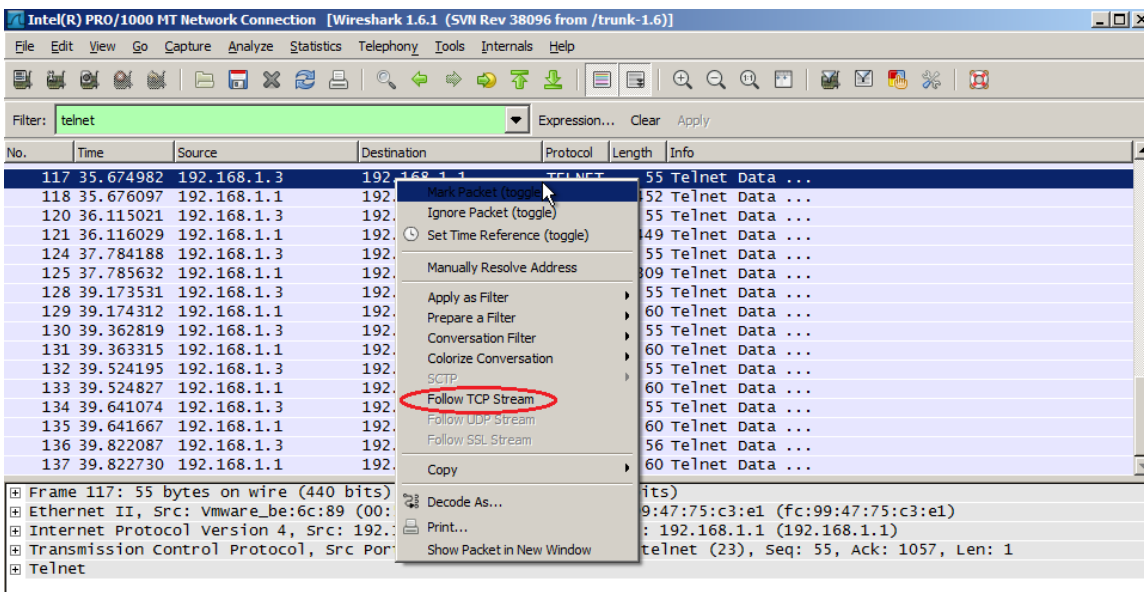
Intel(R) PRO/1000 MT Network Connection [Wireshark 1.6.1 (SVN Rev 38096 from /trunk-1.6)]

File Edit View Go Capture Analyze Statistics Telephony Tools Internals Help

Filter: telnet Expression... Clear Apply

| No. | Time | Source | Destination | Protocol | Length | Info |
|---|---|---|---|---|---|---|
| 117 | 35.674982 | 192.168.1.3 | 192.168.1.1 | TELNET | 55 | Telnet Data ... |
| 118 | 35.676097 | 192.168.1.1 | 192. | | 52 | Telnet Data ... |
| 120 | 36.115021 | 192.168.1.3 | 192. | | 55 | Telnet Data ... |
| 121 | 36.116029 | 192.168.1.1 | 192. | | 49 | Telnet Data ... |
| 124 | 37.784188 | 192.168.1.3 | 192. | | 55 | Telnet Data ... |
| 125 | 37.785632 | 192.168.1.1 | 192. | | 309 | Telnet Data ... |
| 128 | 39.173531 | 192.168.1.3 | 192. | | 55 | Telnet Data ... |
| 129 | 39.174312 | 192.168.1.1 | 192. | | 60 | Telnet Data ... |
| 130 | 39.362819 | 192.168.1.3 | 192. | | 55 | Telnet Data ... |
| 131 | 39.363315 | 192.168.1.1 | 192. | | 60 | Telnet Data ... |
| 132 | 39.524195 | 192.168.1.3 | 192. | | 55 | Telnet Data ... |
| 133 | 39.524827 | 192.168.1.1 | 192. | | 60 | Telnet Data ... |
| 134 | 39.641074 | 192.168.1.3 | 192. | | 55 | Telnet Data ... |
| 135 | 39.641667 | 192.168.1.1 | 192. | | 60 | Telnet Data ... |
| 136 | 39.822087 | 192.168.1.3 | 192. | | 56 | Telnet Data ... |
| 137 | 39.822730 | 192.168.1.1 | 192. | | 60 | Telnet Data ... |

Mark Packet (toggle)
Ignore Packet (toggle)
Set Time Reference (toggle)
Manually Resolve Address
Apply as Filter
Prepare a Filter
Conversation Filter
Colorize Conversation
SCTP
Follow TCP Stream
Follow UDP Stream
Follow SSL Stream
Copy
Decode As...
Print...
Show Packet in New Window

⊞ Frame 117: 55 bytes on wire (440 bits) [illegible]its)
⊞ Ethernet II, Src: Vmware_be:6c:89 (00:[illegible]9:47:75:c3:e1 (fc:99:47:75:c3:e1)
⊞ Internet Protocol Version 4, Src: 192.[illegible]: 192.168.1.1 (192.168.1.1)
⊞ Transmission Control Protocol, Src Por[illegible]telnet (23), Seq: 55, Ack: 1057, Len: 1
⊞ Telnet